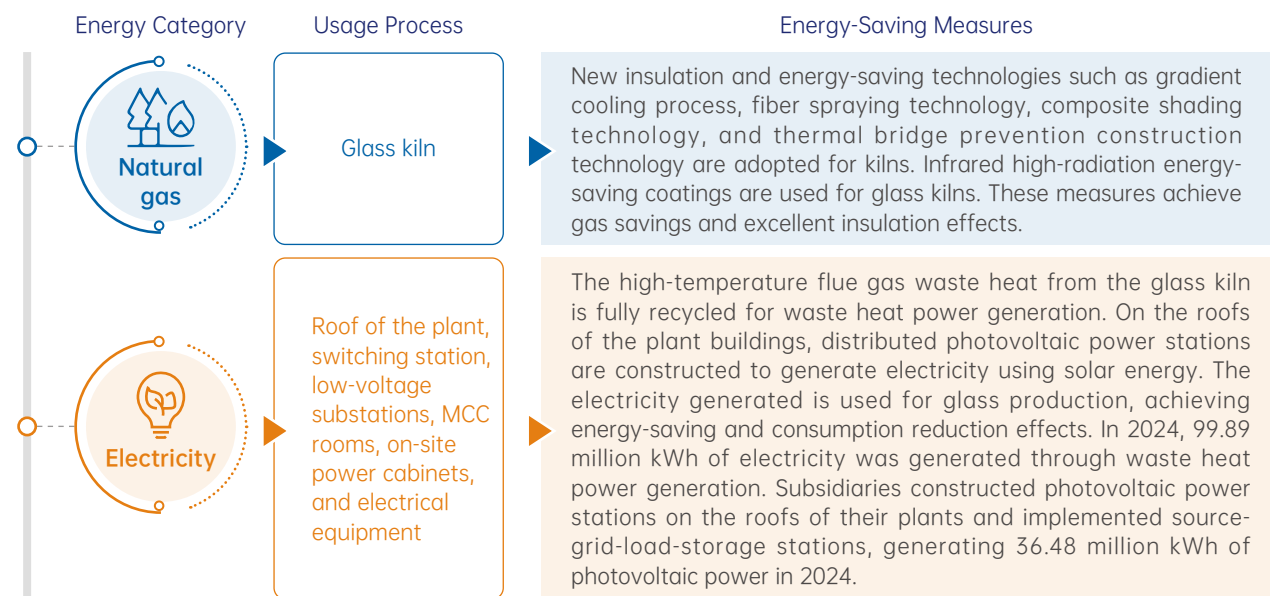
| Energy Category | Usage Process | Energy-Saving Measures |
|---|---|---|
| Natural gas | Glass kiln | New insulation and energy-saving technologies such as gradient cooling process, fiber spraying technology, composite shading technology, and thermal bridge prevention construction technology are adopted for kilns. Infrared high-radiation energy-saving coatings are used for glass kilns. These measures achieve gas savings and excellent insulation effects. |
| Electricity | Roof of the plant, switching station, low-voltage substations, MCC rooms, on-site power cabinets, and electrical equipment | The high-temperature flue gas waste heat from the glass kiln is fully recycled for waste heat power generation. On the roofs of the plant buildings, distributed photovoltaic power stations are constructed to generate electricity using solar energy. The electricity generated is used for glass production, achieving energy-saving and consumption reduction effects. In 2024, 99.89 million kWh of electricity was generated through waste heat power generation. Subsidiaries constructed photovoltaic power stations on the roofs of their plants and implemented source-grid-load-storage stations, generating 36.48 million kWh of photovoltaic power in 2024. |